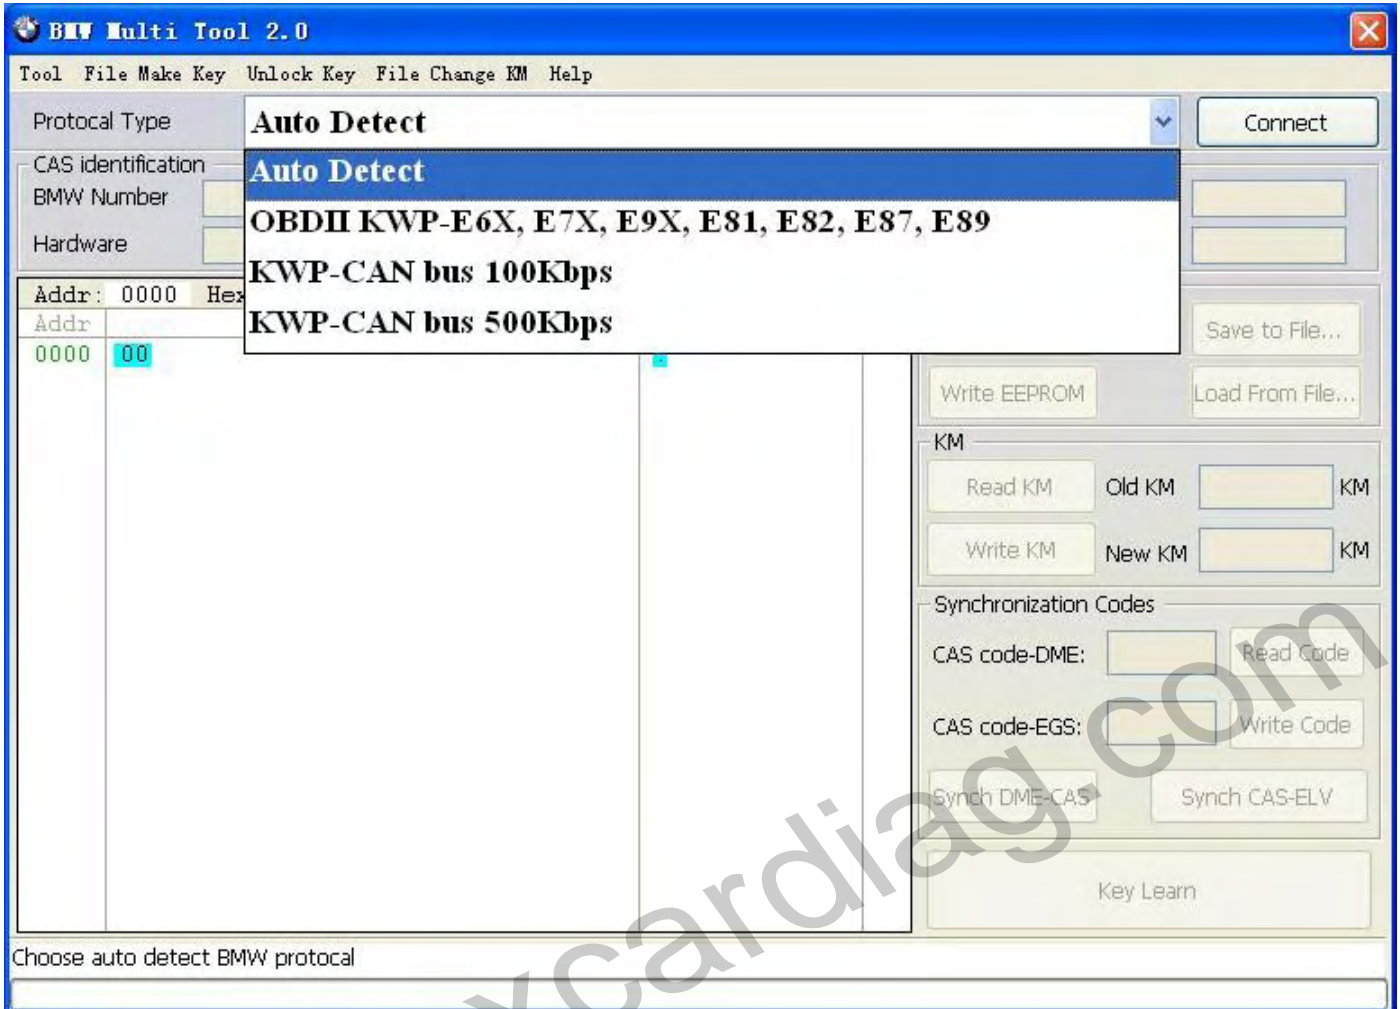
BMW Multi Tool 2.0

Tool File Make Key Unlock Key File Change KM Help

Protocal Type
Auto Detect
Connect

Auto Detect
OBDII KWP-E6X, E7X, E9X, E81, E82, E87, E89
KWP-CAN bus 100Kbps
KWP-CAN bus 500Kbps

CAS identification
BMW Number
Hardware

Addr: 0000 Hex
Addr
0000 00

Save to File...
Write EEPROM
Load From File...

KM
Read KM
Old KM
KM
Write KM
New KM
KM

Synchronization Codes
CAS code-DME:
Read Code
CAS code-EGS:
Write Code
Synch DME-CAS
Synch CAS-ELV
Key Learn

Choose auto detect BMW protocal

xcardiag.com